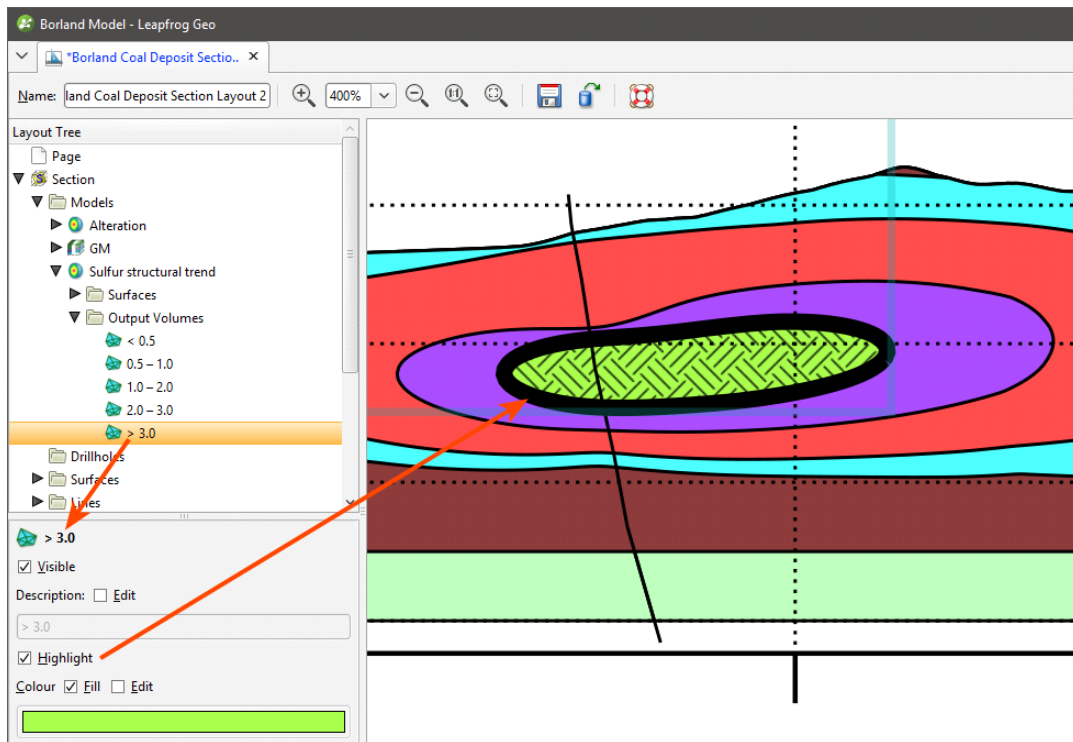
Borland Model - Leapfrog Geo

*Borland Coal Deposit Sectio.. ×

Name: land Coal Deposit Section Layout 2 400%

Layout Tree
Page
Section
Models
Alteration
GM
Sulfur structural trend
Surfaces
Output Volumes
< 0.5
0.5 – 1.0
1.0 – 2.0
2.0 – 3.0
> 3.0
Drillholes
Surfaces
Lines

> 3.0
Visible
Description: Edit
> 3.0
Highlight
Colour Fill Edit